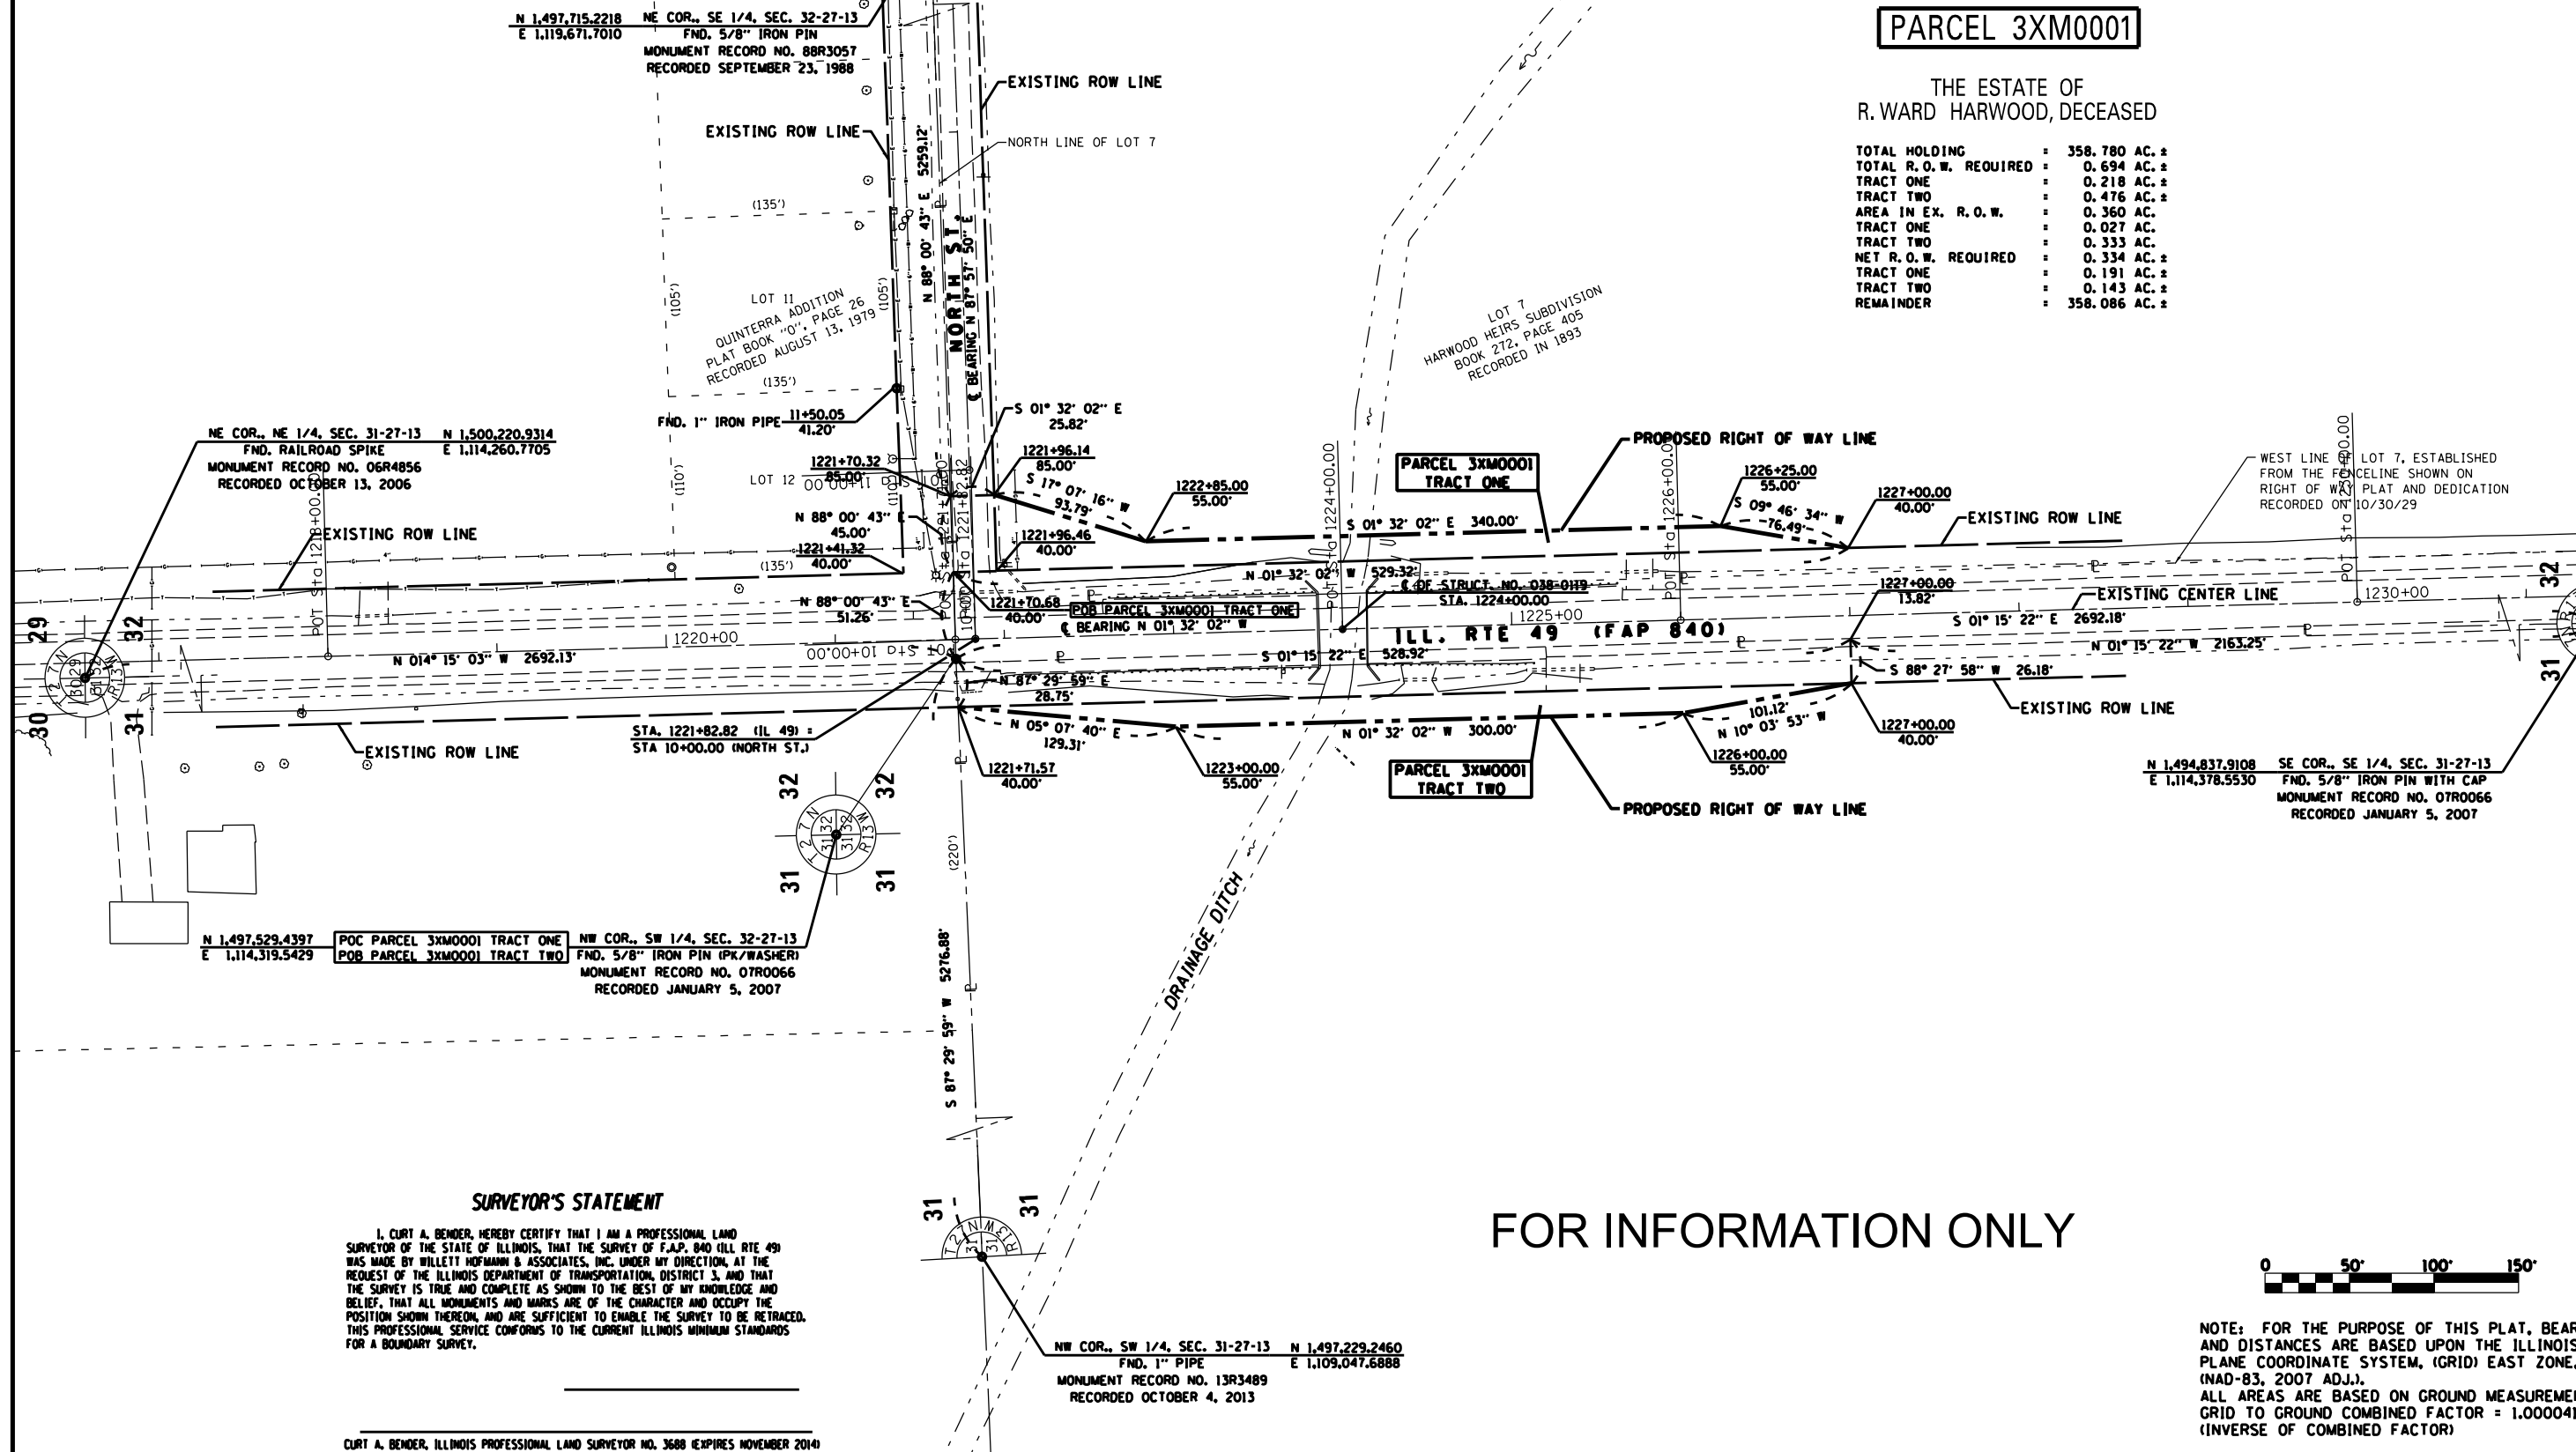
PARCEL 3XM0001

THE ESTATE OF
R. WARD HARWOOD, DECEASED

| TOTAL HOLDING | = | 358.780 AC. ± |
|---|---|---|
| TOTAL R.O.W. REQUIRED | = | 0.694 AC. ± |
| TRACT ONE | = | 0.218 AC. ± |
| TRACT TWO | = | 0.476 AC. ± |
| AREA IN EX. R.O.W. | = | 0.360 AC. |
| TRACT ONE | = | 0.027 AC. |
| TRACT TWO | = | 0.333 AC. |
| NET R.O.W. REQUIRED | = | 0.334 AC. ± |
| TRACT ONE | = | 0.191 AC. ± |
| TRACT TWO | = | 0.143 AC. ± |
| REMAINDER | = | 358.086 AC. ± |

N 1,497,715.2218
E 1,119,671.7010
NE COR., SE 1/4, SEC. 32-27-13
FND. 5/8" IRON PIN
MONUMENT RECORD NO. 88R3057
RECORDED SEPTEMBER 23, 1988

EXISTING ROW LINE
EXISTING ROW LINE
NORTH LINE OF LOT 7
N 88° 00' 43" E 5259.12'
NORTH ST.
℄ BEARING N 87° 57' 50" E
(135')
(105')
(105')
LOT 11
QUINTERRA ADDITION
PLAT BOOK "O", PAGE 26
RECORDED AUGUST 13, 1979
(135')

LOT 7
HARWOOD HEIRS SUBDIVISION
BOOK 272, PAGE 405
RECORDED IN 1893

FND. 1" IRON PIPE 11+50.05 41.20'
S 01° 32' 02" E 25.82'
NE COR., NE 1/4, SEC. 31-27-13
FND. RAILROAD SPIKE
MONUMENT RECORD NO. 06R4856
RECORDED OCTOBER 13, 2006
N 1,500,220.9314
E 1,114,260.7705

1221+96.14 85.00'
1221+70.32 85.00'
LOT 12
(110')
S 17° 07' 16" W 93.79'
1222+85.00 55.00'
N 88° 00' 43" E 45.00'
1221+96.46 40.00'
1221+41.32 40.00'
(135')
EXISTING ROW LINE
POT Sta 1218+00.00
POT Sta 1221+82.82
Sta 10+00.00
PARCEL 3XM0001 TRACT ONE
PROPOSED RIGHT OF WAY LINE
S 01° 32' 02" E 340.00'
1226+25.00 55.00'
S 09° 46' 34" W 76.49'
1227+00.00 40.00'
EXISTING ROW LINE
POT Sta 1224+00.00
POT Sta 1226+00.00
POT Sta 1230+00.00
WEST LINE OF LOT 7, ESTABLISHED FROM THE FENCELINE SHOWN ON RIGHT OF WAY PLAT AND DEDICATION RECORDED ON 10/30/29

N 01° 32' 02" W 529.32'
℄ OF STRUCT. NO. 038-0119
STA. 1224+00.00
1225+00
N 88° 00' 43" E 51.26'
1221+70.68 40.00'
POB PARCEL 3XM0001 TRACT ONE
℄ BEARING N 01° 32' 02" W
ILL. RTE 49 (FAP 840)
1227+00.00 13.82'
EXISTING CENTER LINE
S 01° 15' 22" E 2692.18'
1230+00
N 01° 15' 22" W 2163.25'
S 88° 27' 58" W 26.18'
EXISTING ROW LINE
1220+00
N 01° 15' 03" W 2692.13'
S 01° 15' 22" E 528.92'
N 87° 29' 59" E 28.75'
N 05° 07' 40" E 129.31'
N 01° 32' 02" W 300.00'
101.12'
N 10° 03' 53" W
1226+00.00 55.00'
1227+00.00 40.00'
EXISTING ROW LINE
STA. 1221+82.82 (IL 49) =
STA 10+00.00 (NORTH ST.)
1221+71.57 40.00'
1223+00.00 55.00'
PARCEL 3XM0001 TRACT TWO
PROPOSED RIGHT OF WAY LINE
N 1,494,837.9108
E 1,114,378.5530
SE COR., SE 1/4, SEC. 31-27-13
FND. 5/8" IRON PIN WITH CAP
MONUMENT RECORD NO. 07R0066
RECORDED JANUARY 5, 2007

29 32 30 31 32 31 32 31 31 31 32 31
T27N R13W

N 1,497,529.4397
E 1,114,319.5429
POC PARCEL 3XM0001 TRACT ONE
POB PARCEL 3XM0001 TRACT TWO
NW COR., SW 1/4, SEC. 32-27-13
FND. 5/8" IRON PIN (PK/WASHER)
MONUMENT RECORD NO. 07R0066
RECORDED JANUARY 5, 2007

(220')
S 87° 29' 59" W 5276.88'
DRAINAGE DITCH

SURVEYOR'S STATEMENT
I, CURT A. BENDER, HEREBY CERTIFY THAT I AM A PROFESSIONAL LAND SURVEYOR OF THE STATE OF ILLINOIS, THAT THE SURVEY OF F.A.P. 840 (ILL RTE 49) WAS MADE BY WILLETT HOFMANN & ASSOCIATES, INC. UNDER MY DIRECTION, AT THE REQUEST OF THE ILLINOIS DEPARTMENT OF TRANSPORTATION, DISTRICT 3, AND THAT THE SURVEY IS TRUE AND COMPLETE AS SHOWN TO THE BEST OF MY KNOWLEDGE AND BELIEF, THAT ALL MONUMENTS AND MARKS ARE OF THE CHARACTER AND OCCUPY THE POSITION SHOWN THEREON, AND ARE SUFFICIENT TO ENABLE THE SURVEY TO BE RETRACED. THIS PROFESSIONAL SERVICE CONFORMS TO THE CURRENT ILLINOIS MINIMUM STANDARDS FOR A BOUNDARY SURVEY.

CURT A. BENDER, ILLINOIS PROFESSIONAL LAND SURVEYOR NO. 3688 (EXPIRES NOVEMBER 2014)

NW COR., SW 1/4, SEC. 31-27-13
FND. 1" PIPE
MONUMENT RECORD NO. 13R3489
RECORDED OCTOBER 4, 2013
N 1,497,229.2460
E 1,109,047.6888

FOR INFORMATION ONLY

0 50' 100' 150'

NOTE: FOR THE PURPOSE OF THIS PLAT, BEAR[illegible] AND DISTANCES ARE BASED UPON THE ILLINOIS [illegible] PLANE COORDINATE SYSTEM, (GRID) EAST ZONE, (NAD-83, 2007 ADJ.).
ALL AREAS ARE BASED ON GROUND MEASUREME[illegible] GRID TO GROUND COMBINED FACTOR = 1.00004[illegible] (INVERSE OF COMBINED FACTOR)